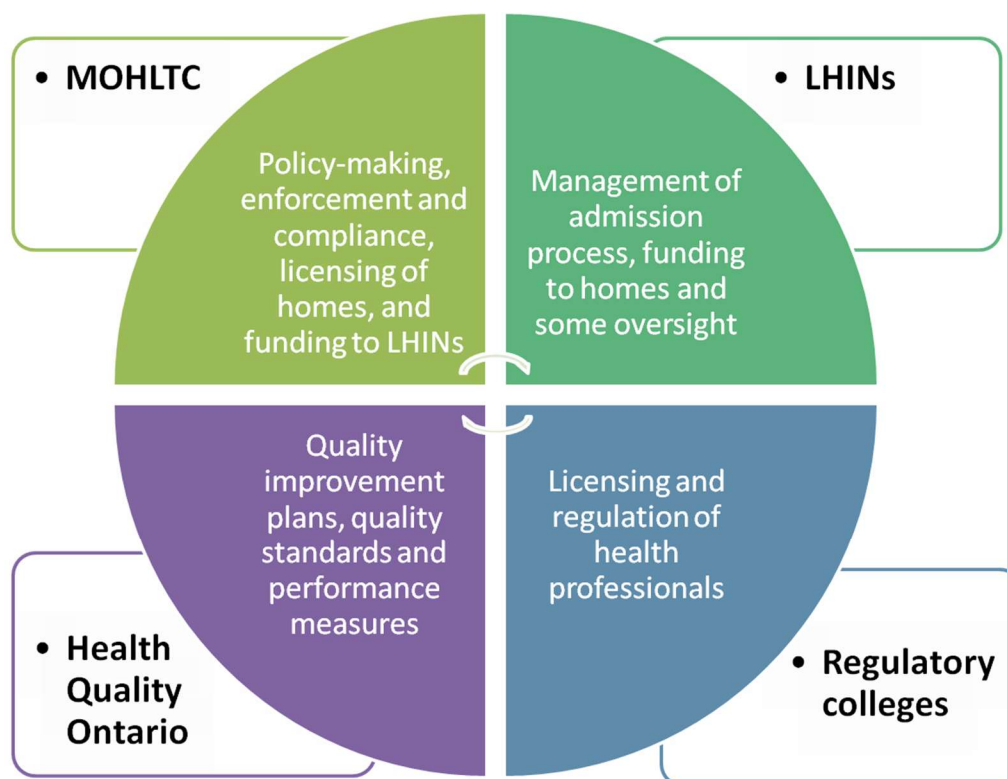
• MOHLTC

Policy-making, enforcement and compliance, licensing of homes, and funding to LHINs

• LHINs

Management of admission process, funding to homes and some oversight

Quality improvement plans, quality standards and performance measures

• Health Quality Ontario

Licensing and regulation of health professionals

• Regulatory colleges